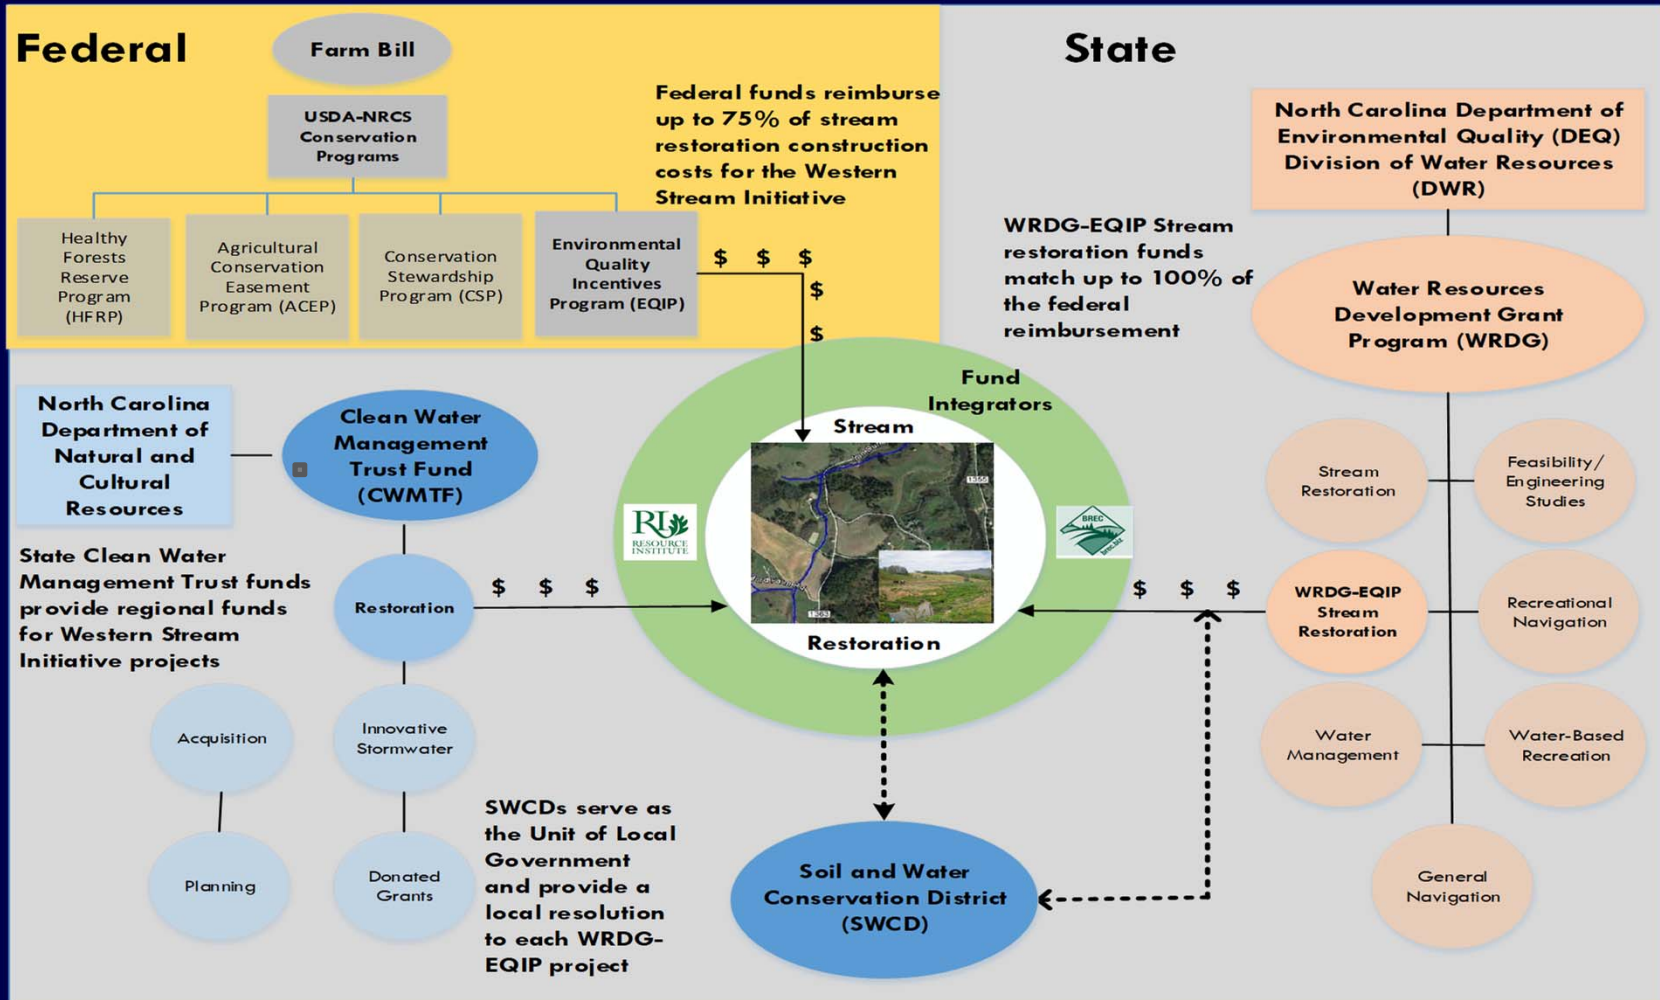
Federal

Farm Bill

USDA-NRCS Conservation Programs

Healthy Forests Reserve Program (HFRP)

Agricultural Conservation Easement Program (ACEP)

Conservation Stewardship Program (CSP)

Environmental Quality Incentives Program (EQIP)

Federal funds reimburse up to 75% of stream restoration construction costs for the Western Stream Initiative

$ $ $ $ $

State

North Carolina Department of Environmental Quality (DEQ) Division of Water Resources (DWR)

WRDG-EQIP Stream restoration funds match up to 100% of the federal reimbursement

Water Resources Development Grant Program (WRDG)

Fund Integrators

Stream

Restoration

RI RESOURCE INSTITUTE

BREC

North Carolina Department of Natural and Cultural Resources

Clean Water Management Trust Fund (CWMTF)

State Clean Water Management Trust funds provide regional funds for Western Stream Initiative projects

Restoration

$ $ $

Acquisition

Innovative Stormwater

Planning

Donated Grants

SWCDs serve as the Unit of Local Government and provide a local resolution to each WRDG-EQIP project

Soil and Water Conservation District (SWCD)

$ $ $

Stream Restoration

Feasibility / Engineering Studies

WRDG-EQIP Stream Restoration

Recreational Navigation

Water Management

Water-Based Recreation

General Navigation